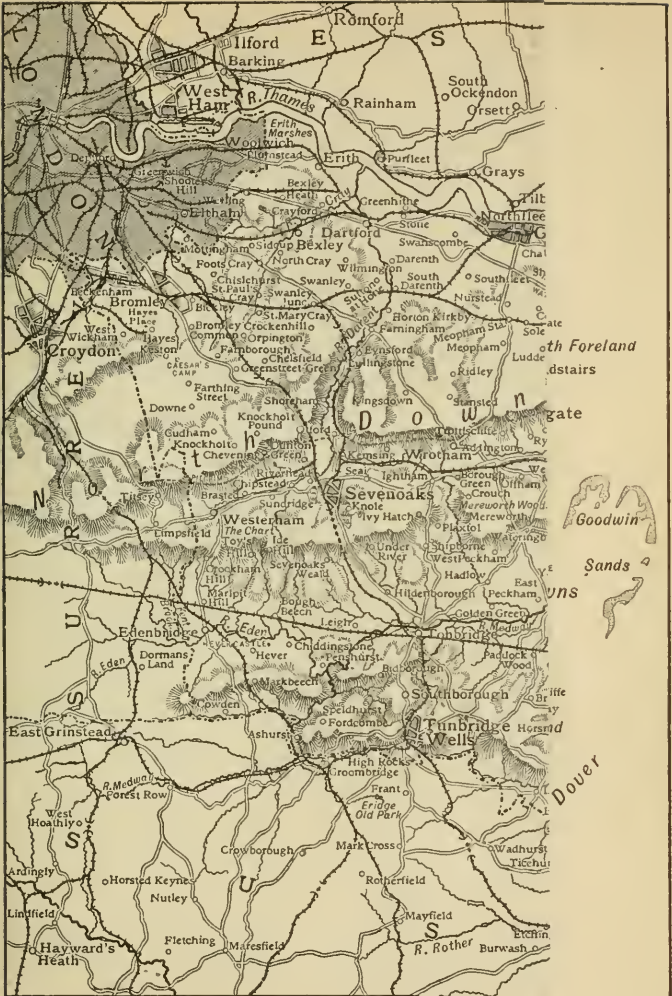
Romford
Ilford
E
S
Barking
West Ham
R. Thames
Rainham
South Ockendon
Orsett
Erith Marshes
Woolwich
Plumstead
Erith
Purfleet
Grays
Deptford
Greenwich
Shooters Hill
Bexley Heath
Crayford
Greenhithe
Stone
Tilb
Northfleet
Eltham
Dartford
Swanscombe
Mottingham
Sidcup
Bexley
Foots Cray
North Cray
Wilmington
Darenth
Chislehurst
Swanley
South Darenth
Southfleet
St. Paul's Cray
Swanley Junc.
Nurstead
Beckenham
Bromley
Hayes Place
Bickley
St. Mary Cray
Horton Kirkby
West Wickham
Hayes
Bromley Common
Crockenhill
Farningham
Meopham Sta.
Croydon
Keston
Orpington
Farnborough
Meopham
Caesar's Camp
Chelsfield
Eynsford
Lullingstone
Ridley
th Foreland
dstairs
Farthing Street
Greenstreet Green
Downe
Knockholt Pound
Shoreham
Kingsdown
Stansted
D
o
w
n
gate
Cudham
Knockholt
Otford
Dunton Green
Trottiscliffe
Chevening
Addington
Riverhead
Kemsing
Wrotham
Seal
Ightham
Borough Green
Offham
Chipstead
Sevenoaks
N
Titsey
Brasted
Sundridge
Knole
Crouch
Ivy Hatch
Mereworth Wood
Mereworth
Goodwin
Westerham
Limpsfield
The Chart
Toys Hill
Ide Hill
Under River
Plaxtol
Shipborne
West Peckham
Sands
Crockham Hill
Sevenoaks Weald
Hadlow
Marlpit Hill
East Peckham
Bough Beech
Hildenborough
Golden Green
Leigh
Edenbridge
Eden
Chiddingstone
Tonbridge
R. Medway
Dormans Land
Hever
Penshurst
Paddock Wood
Bidborough
Markbeech
Southborough
Cowden
Speldhurst
Fordcombe
Tunbridge Wells
East Grinstead
Ashurst
High Rocks
Groombridge
R. Medway
Forest Row
Frant
Dover
Eridge Old Park
West Hoathly
Wadhurst
Ticehur
Ardingly
Crowborough
Mark Cross
Horsted Keynes
Nutley
Rotherfield
Lindfield
Mayfield
Hayward's Heath
Fletching
Maresfield
R. Rother
Burwash
Etchin
S
U
S
S
R
R
E
Y
L
O
N
D
O
N